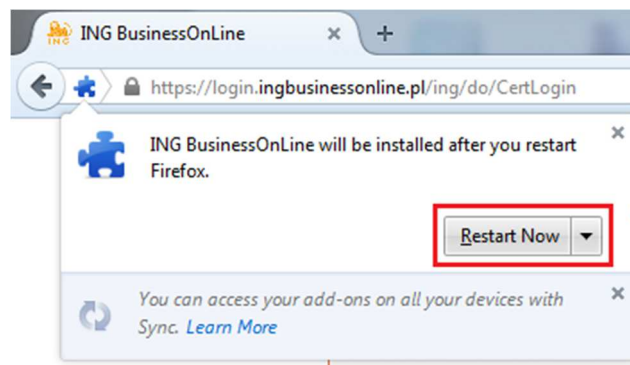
ING
ING BusinessOnLine
×
+
https://login.ingbusinessonline.pl/ing/do/CertLogin
ING BusinessOnLine will be installed after you restart Firefox.
×
Restart Now
You can access your add-ons on all your devices with Sync. Learn More
×